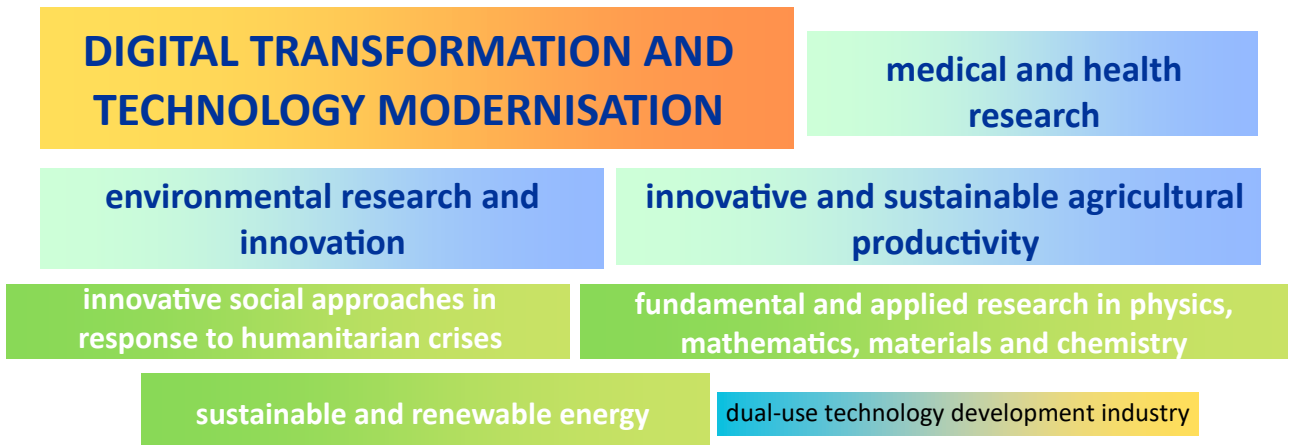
DIGITAL TRANSFORMATION AND TECHNOLOGY MODERNISATION

medical and health research

environmental research and innovation

innovative and sustainable agricultural productivity

innovative social approaches in response to humanitarian crises

fundamental and applied research in physics, mathematics, materials and chemistry

sustainable and renewable energy

dual-use technology development industry